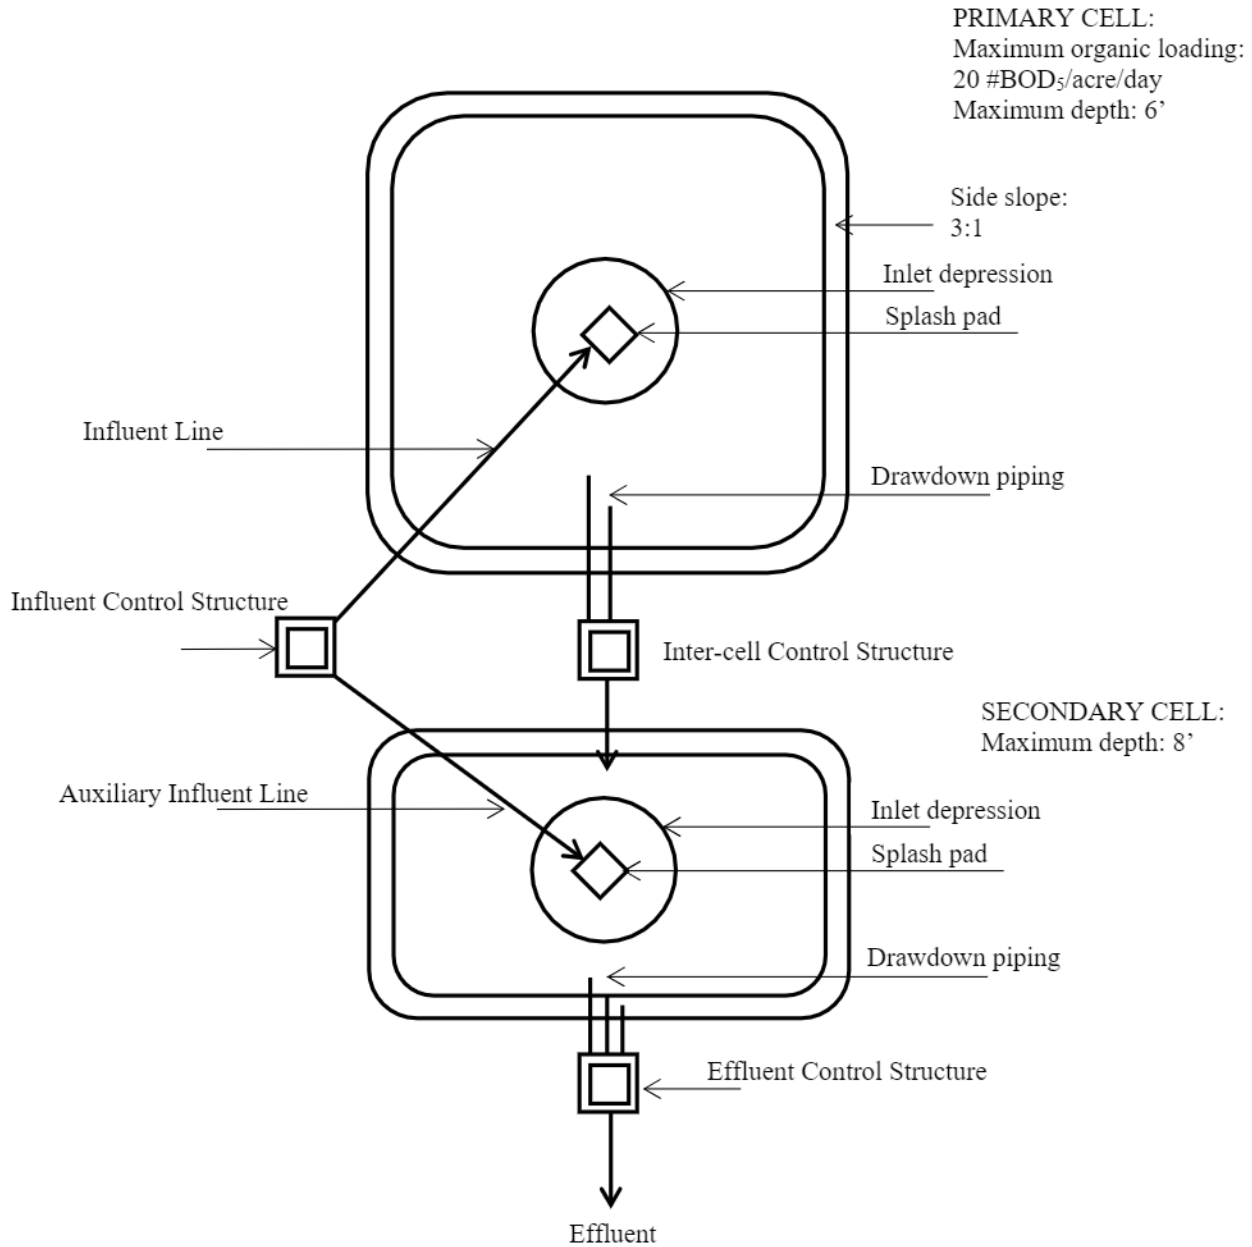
PRIMARY CELL:
Maximum organic loading:
20 #BOD$_5$/acre/day
Maximum depth: 6’

Side slope:
3:1

Inlet depression

Splash pad

Influent Line

Drawdown piping

Influent Control Structure

Inter-cell Control Structure

SECONDARY CELL:
Maximum depth: 8’

Auxiliary Influent Line

Inlet depression

Splash pad

Drawdown piping

Effluent Control Structure

Effluent